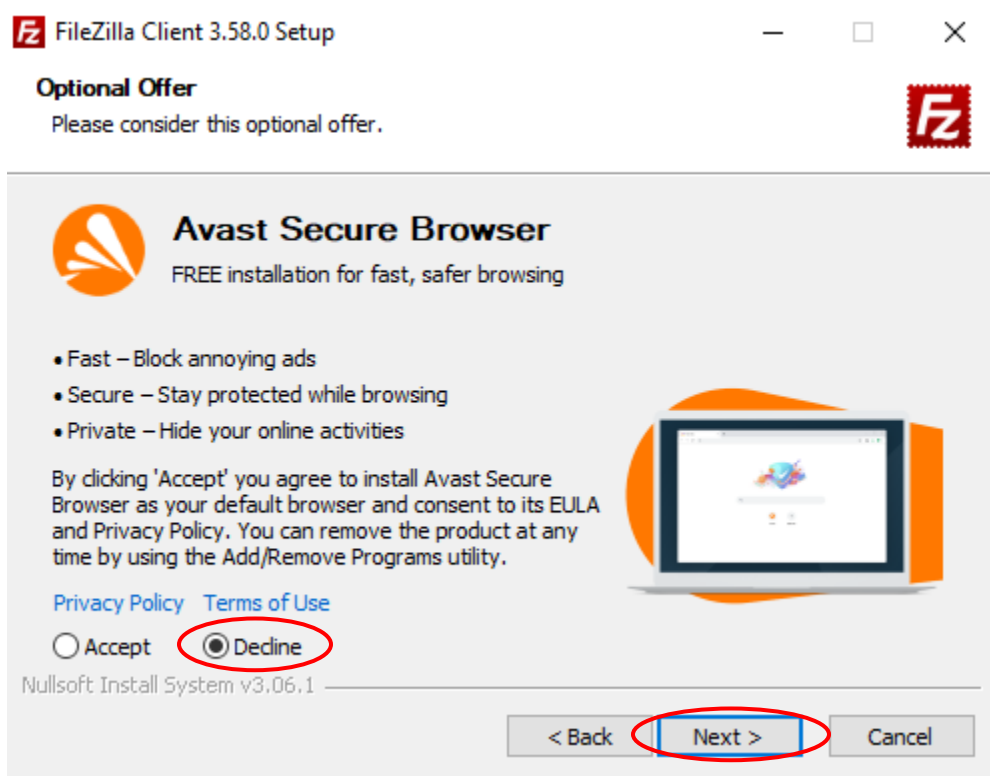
FileZilla Client 3.58.0 Setup

Optional Offer
Please consider this optional offer.

Avast Secure Browser
FREE installation for fast, safer browsing

• Fast – Block annoying ads
• Secure – Stay protected while browsing
• Private – Hide your online activities

By clicking 'Accept' you agree to install Avast Secure Browser as your default browser and consent to its EULA and Privacy Policy. You can remove the product at any time by using the Add/Remove Programs utility.

Privacy Policy Terms of Use

Accept Decline

Nullsoft Install System v3.06.1

< Back Next > Cancel